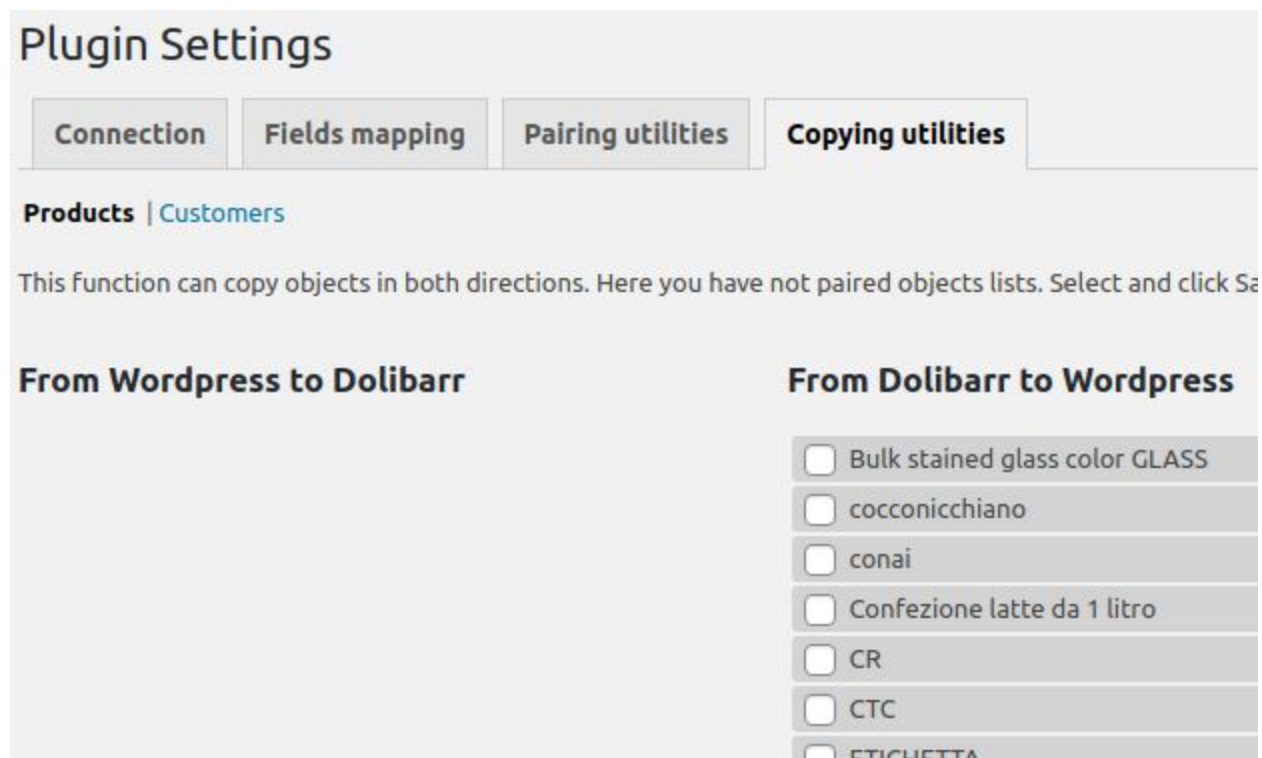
Plugin Settings

Connection

Fields mapping

Pairing utilities

Copying utilities

Products | Customers

This function can copy objects in both directions. Here you have not paired objects lists. Select and click Sa

From Wordpress to Dolibarr

From Dolibarr to Wordpress

Bulk stained glass color GLASS

cocconicchiano

conai

Confezione latte da 1 litro

CR

CTC

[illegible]